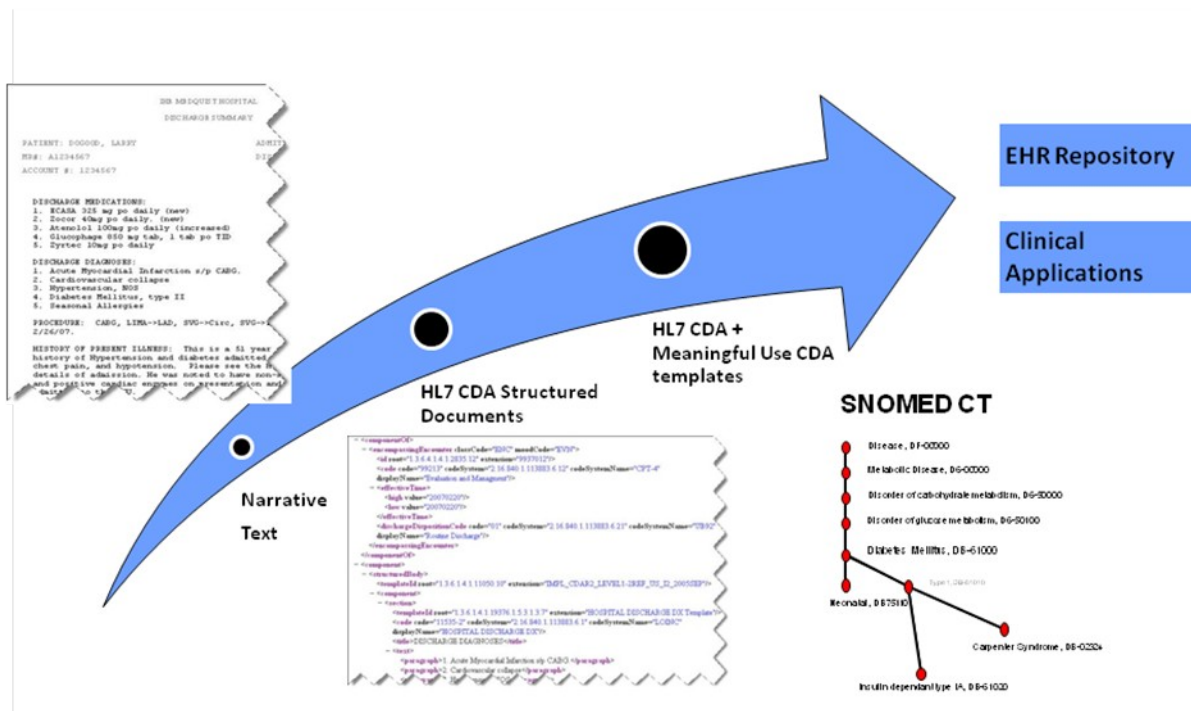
EHR MEDQUIST HOSPITAL
DISCHARGE SUMMARY

PATIENT: DOGOOD, LARRY
MR#: A1234567
ACCOUNT #: 1234567

ADMIT
DI

DISCHARGE MEDICATIONS:
1. ECASA 325 mg po daily (new)
2. Zocor 40mg po daily. (new)
3. Atenolol 100mg po daily (increased)
4. Glucophage 850 mg tab, 1 tab po TID
5. Zyrtec 10mg po daily

DISCHARGE DIAGNOSES:
1. Acute Myocardial Infarction s/p CABG.
2. Cardiovascular collapse
3. Hypertension, NOS
4. Diabetes Mellitus, type II
5. Seasonal Allergies

PROCEDURE: CABG, LIMA->LAD, SVG->Circ, SVG->

HISTORY OF PRESENT ILLNESS: This is a 51 year history of Hypertension and diabetes admitted chest pain, and hypotension. Please see the details of admission. He was noted to have non- and positive cardiac enzymes on presentation and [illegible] 2/26/07.

EHR Repository

Clinical Applications

HL7 CDA + Meaningful Use CDA templates

HL7 CDA Structured Documents

Narrative Text

SNOMED CT

Disease, DF-00000
Metabolic Disease, D6-00000
Disorder of carbohydrate metabolism, D6-50000
Disorder of glucose metabolism, D6-50100
Diabetes Mellitus, D6-61000
Type 1, D6-61010
Neonatal, D675110
Carpenter Syndrome, D6-0232a
Insulin dependant type 1A, D6-61020

<componentOf>
<encompassingEncounter classCode="ENC" moodCode="EVN">
<id root="1.3.6.1.4.1.12835.12" extension="99370127"/>
<code code="99213" codeSystem="2.16.840.1.113883.6.12" codeSystemName="CPT-4"
displayName="Evaluation and Management"/>
<effectiveTime>
<high value="20070220"/>
<low value="20070220"/>
</effectiveTime>
<dischargeDispositionCode code="01" codeSystem="2.16.840.1.113883.6.21" codeSystemName="UB92"
displayName="Routine Discharge"/>
</encompassingEncounter>
</componentOf>
<component>
<structuredBody>
<templateId root="1.3.6.1.4.1.11050.10" extension="IMPL_CDAR2_LEVEL3-3REF_US_I2_2005SEP"/>
<component>
<section>
<templateId root="1.3.6.1.4.1.19376.1.5.3.1.3.7" extension="HOSPITAL DISCHARGE DX Template"/>
<code code="11535-2" codeSystem="2.16.840.1.113883.6.1" codeSystemName="LOINC"
displayName="HOSPITAL DISCHARGE DX"/>
<title>DISCHARGE DIAGNOSES</title>
<text>
<paragraph>1. Acute Myocardial Infarction s/p CABG</paragraph>
<paragraph>2. Cardiovascular collapse</paragraph>
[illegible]